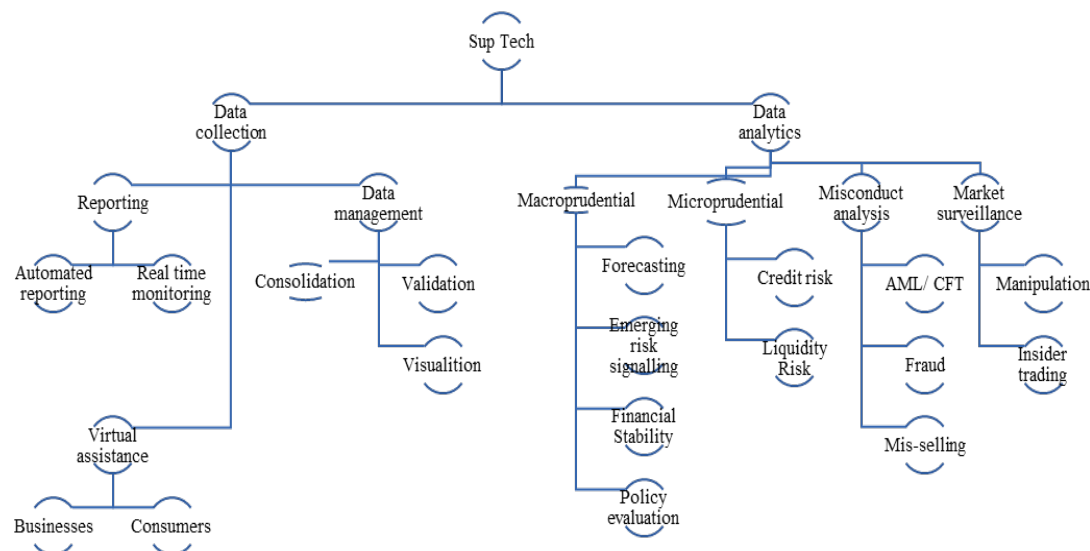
Sup Tech

Data collection

Data analytics

Reporting

Data management

Automated reporting

Real time monitoring

Consolidation

Validation

Visualition

Virtual assistance

Businesses

Consumers

Macroprudential

Forecasting

Emerging risk signalling

Financial Stability

Policy evaluation

Microprudential

Credit risk

Liquidity Risk

Misconduct analysis

AML/ CFT

Fraud

Mis-selling

Market surveillance

Manipulation

Insider trading